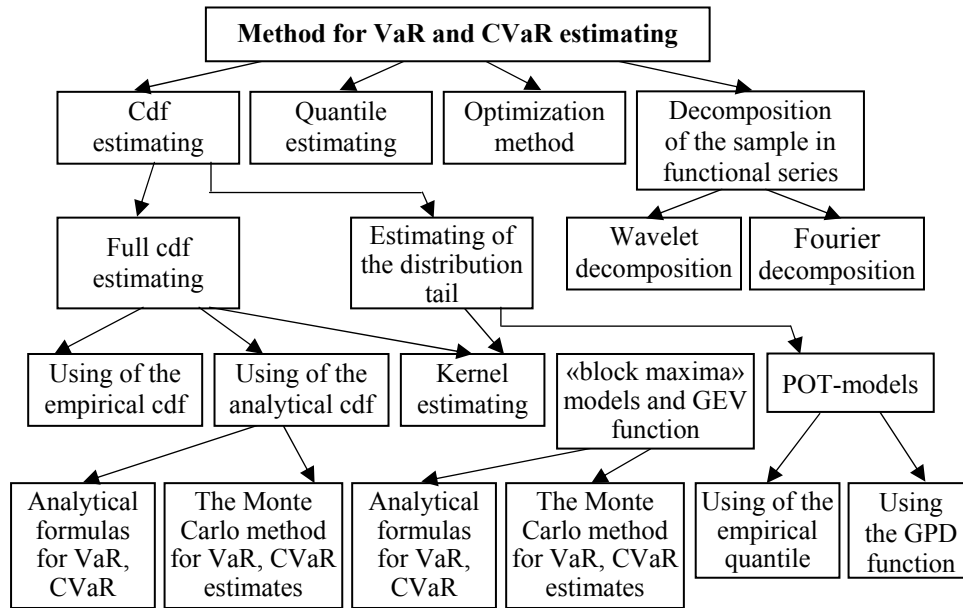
Method for VaR and CVaR estimating

Cdf estimating

Quantile estimating

Optimization method

Decomposition of the sample in functional series

Full cdf estimating

Estimating of the distribution tail

Wavelet decomposition

Fourier decomposition

Using of the empirical cdf

Using of the analytical cdf

Kernel estimating

«block maxima» models and GEV function

POT-models

Analytical formulas for VaR, CVaR

The Monte Carlo method for VaR, CVaR estimates

Analytical formulas for VaR, CVaR

The Monte Carlo method for VaR, CVaR estimates

Using of the empirical quantile

Using the GPD function